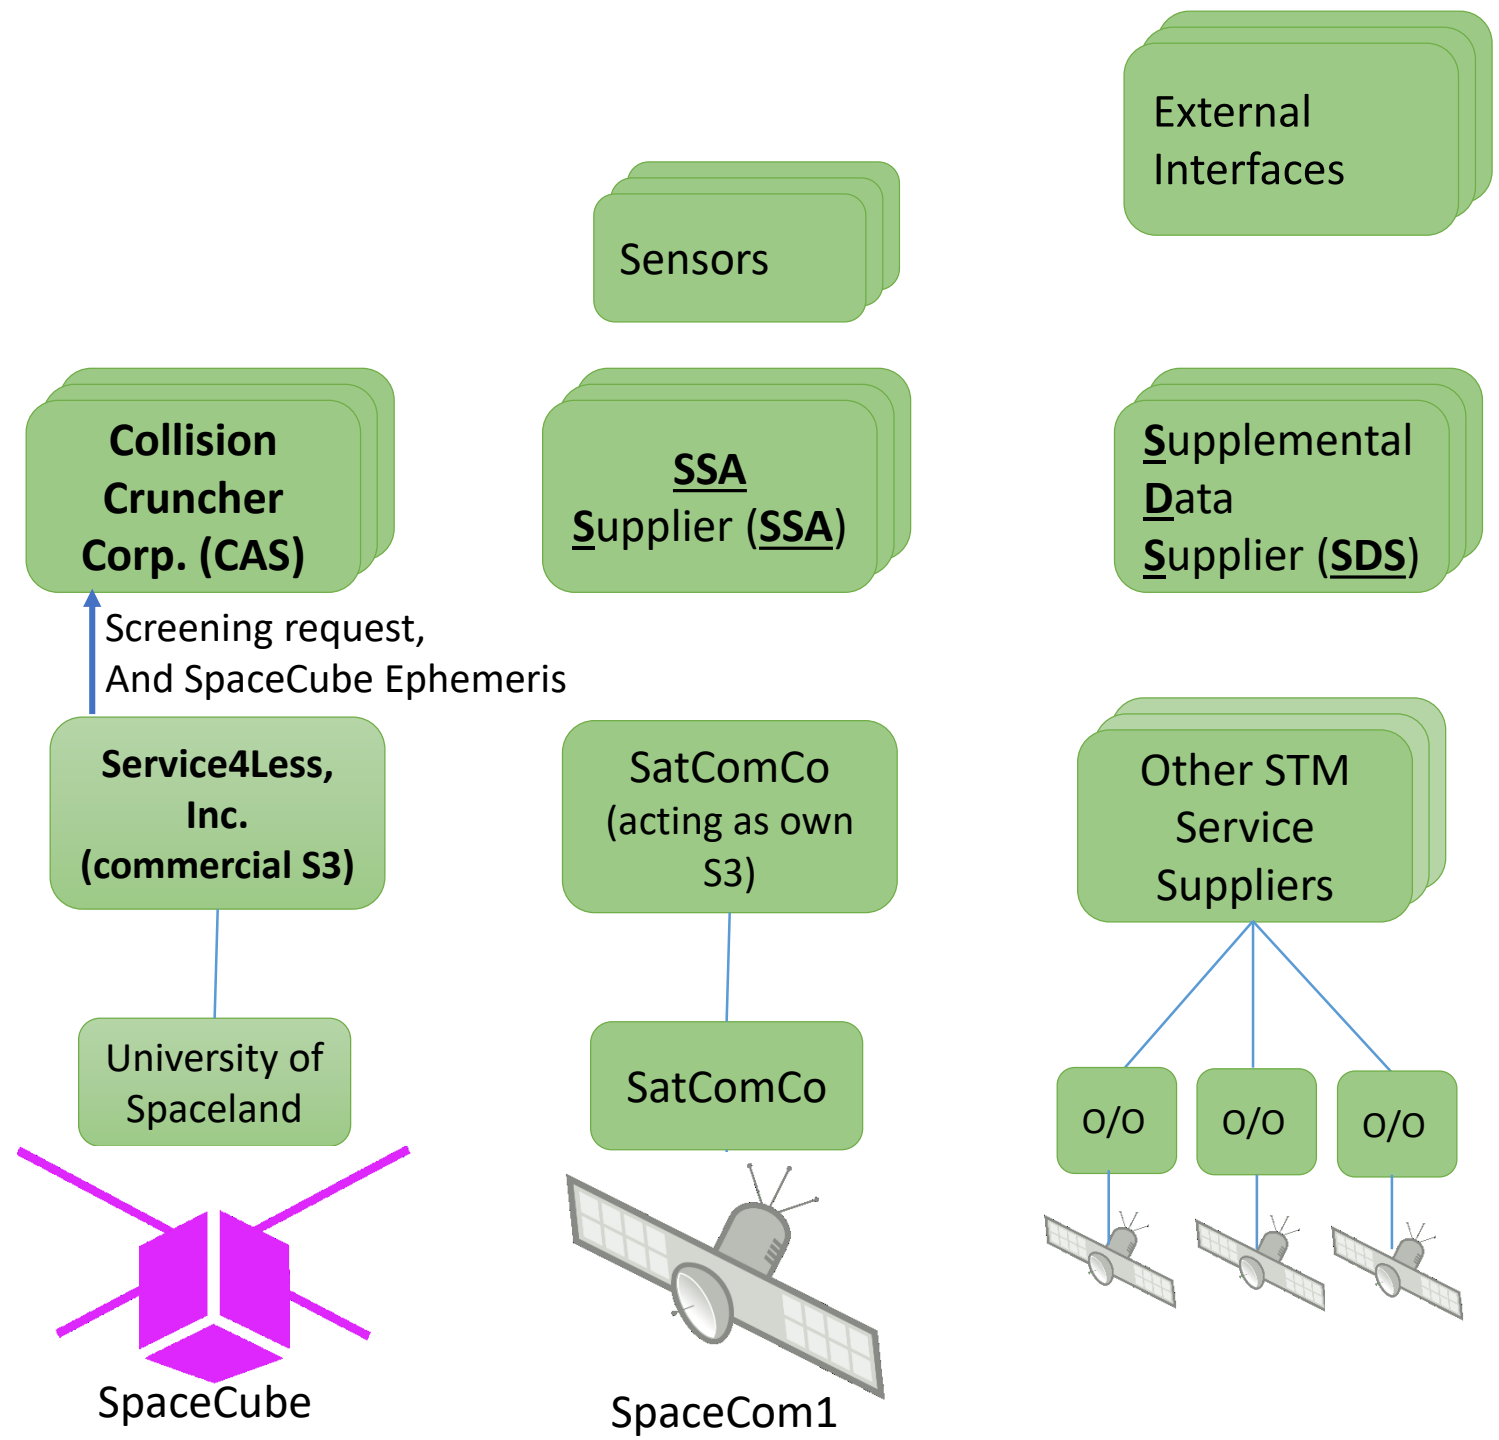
External Interfaces

Sensors

Collision Cruncher Corp. (CAS)

SSA Supplier (SSA)

Supplemental Data Supplier (SDS)

Screening request, And SpaceCube Ephemeris

Service4Less, Inc. (commercial S3)

SatComCo (acting as own S3)

Other STM Service Suppliers

University of Spaceland

SatComCo

O/O

O/O

O/O

SpaceCube

SpaceCom1